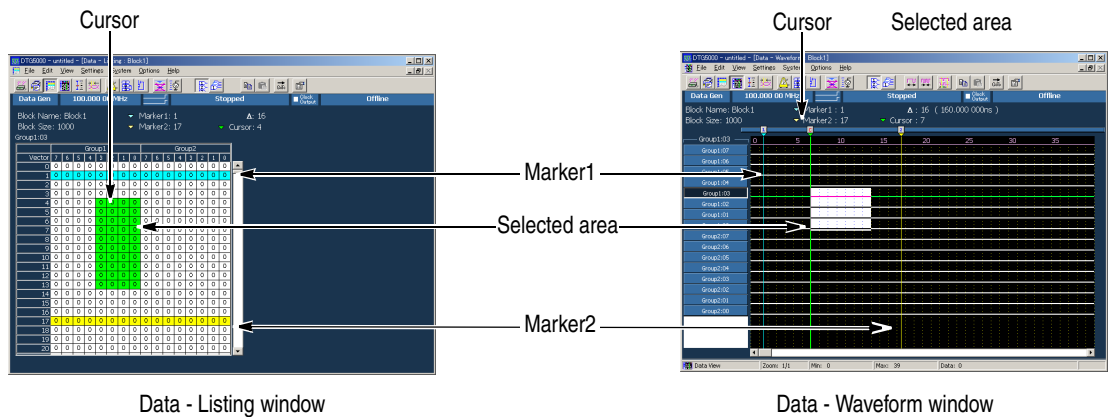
Cursor

Cursor

Selected area

Marker1

Selected area

Marker2

DTG5000 - untitled - [Data - Listing: Block1]

File Edit View Settings System Options Help

Data Gen 100.000 00 MHz Stopped Offline

Block Name: Block1 Marker1: 1 Δ: 16

Block Size: 1000 Marker2: 17 Cursor: 4

Group1:03

| Vector | 7 | 6 | 5 | 4 | 3 | 2 | 1 | 0 | 7 | 6 | 5 | 4 | 3 | 2 | 1 | 0 |
|---|---|---|---|---|---|---|---|---|---|---|---|---|---|---|---|---|
| 0 | 0 | 0 | 0 | 0 | 0 | 0 | 0 | 0 | 0 | 0 | 0 | 0 | 0 | 0 | 0 | 0 |
| 1 | 0 | 0 | 0 | 0 | 0 | 0 | 0 | 0 | 0 | 0 | 0 | 0 | 0 | 0 | 0 | 0 |
| 2 | 0 | 0 | 0 | 0 | 0 | 0 | 0 | 0 | 0 | 0 | 0 | 0 | 0 | 0 | 0 | 0 |
| 3 | 0 | 0 | 0 | 0 | 0 | 0 | 0 | 0 | 0 | 0 | 0 | 0 | 0 | 0 | 0 | 0 |
| 4 | 0 | 0 | 0 | 0 | 0 | 0 | 0 | 0 | 0 | 0 | 0 | 0 | 0 | 0 | 0 | 0 |
| 5 | 0 | 0 | 0 | 0 | 0 | 0 | 0 | 0 | 0 | 0 | 0 | 0 | 0 | 0 | 0 | 0 |
| 6 | 0 | 0 | 0 | 0 | 0 | 0 | 0 | 0 | 0 | 0 | 0 | 0 | 0 | 0 | 0 | 0 |
| 7 | 0 | 0 | 0 | 0 | 0 | 0 | 0 | 0 | 0 | 0 | 0 | 0 | 0 | 0 | 0 | 0 |
| 8 | 0 | 0 | 0 | 0 | 0 | 0 | 0 | 0 | 0 | 0 | 0 | 0 | 0 | 0 | 0 | 0 |
| 9 | 0 | 0 | 0 | 0 | 0 | 0 | 0 | 0 | 0 | 0 | 0 | 0 | 0 | 0 | 0 | 0 |
| 10 | 0 | 0 | 0 | 0 | 0 | 0 | 0 | 0 | 0 | 0 | 0 | 0 | 0 | 0 | 0 | 0 |
| 11 | 0 | 0 | 0 | 0 | 0 | 0 | 0 | 0 | 0 | 0 | 0 | 0 | 0 | 0 | 0 | 0 |
| 12 | 0 | 0 | 0 | 0 | 0 | 0 | 0 | 0 | 0 | 0 | 0 | 0 | 0 | 0 | 0 | 0 |
| 13 | 0 | 0 | 0 | 0 | 0 | 0 | 0 | 0 | 0 | 0 | 0 | 0 | 0 | 0 | 0 | 0 |
| 14 | 0 | 0 | 0 | 0 | 0 | 0 | 0 | 0 | 0 | 0 | 0 | 0 | 0 | 0 | 0 | 0 |
| 15 | 0 | 0 | 0 | 0 | 0 | 0 | 0 | 0 | 0 | 0 | 0 | 0 | 0 | 0 | 0 | 0 |
| 16 | 0 | 0 | 0 | 0 | 0 | 0 | 0 | 0 | 0 | 0 | 0 | 0 | 0 | 0 | 0 | 0 |
| 17 | 0 | 0 | 0 | 0 | 0 | 0 | 0 | 0 | 0 | 0 | 0 | 0 | 0 | 0 | 0 | 0 |
| 18 | 0 | 0 | 0 | 0 | 0 | 0 | 0 | 0 | 0 | 0 | 0 | 0 | 0 | 0 | 0 | 0 |
| 19 | 0 | 0 | 0 | 0 | 0 | 0 | 0 | 0 | 0 | 0 | 0 | 0 | 0 | 0 | 0 | 0 |
| 20 | 0 | 0 | 0 | 0 | 0 | 0 | 0 | 0 | 0 | 0 | 0 | 0 | 0 | 0 | 0 | 0 |

Group1 Group2

DTG5000 - untitled - [Data - Waveform: Block1]

File Edit View Settings System Options Help

Data Gen 100.000 00 MHz Stopped Offline

Block Name: Block1 Marker1: 1 Δ: 16 ( 160.000 000ns )

Block Size: 1000 Marker2: 17 Cursor: 7

Group1:03 0 5 10 15 20 25 30 35

Group1:07
Group1:06
Group1:05
Group1:04
Group1:03
Group1:02
Group1:01
Group1:00
Group2:07
Group2:06
Group2:05
Group2:04
Group2:03
Group2:02
Group2:01
Group2:00

Data View Zoom: 1/1 Min: 0 Max: 39 Data: 0

Data - Listing window

Data - Waveform window